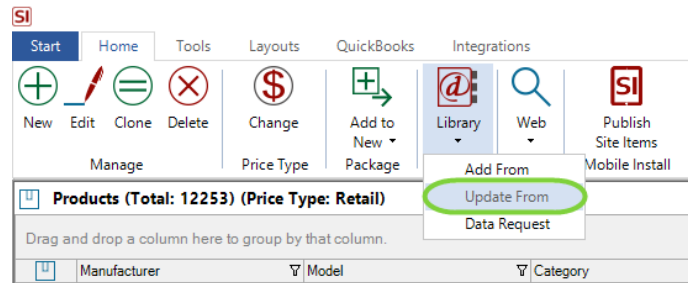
SI

Start Home Tools Layouts QuickBooks Integrations

New Edit Clone Delete
Manage

Change
Price Type

Add to New
Package

Library

Web

Publish Site Items
Mobile Install

Add From
Update From
Data Request

Products (Total: 12253) (Price Type: Retail)

Drag and drop a column here to group by that column.

| | Manufacturer | Model | Category |
|---|---|---|---|